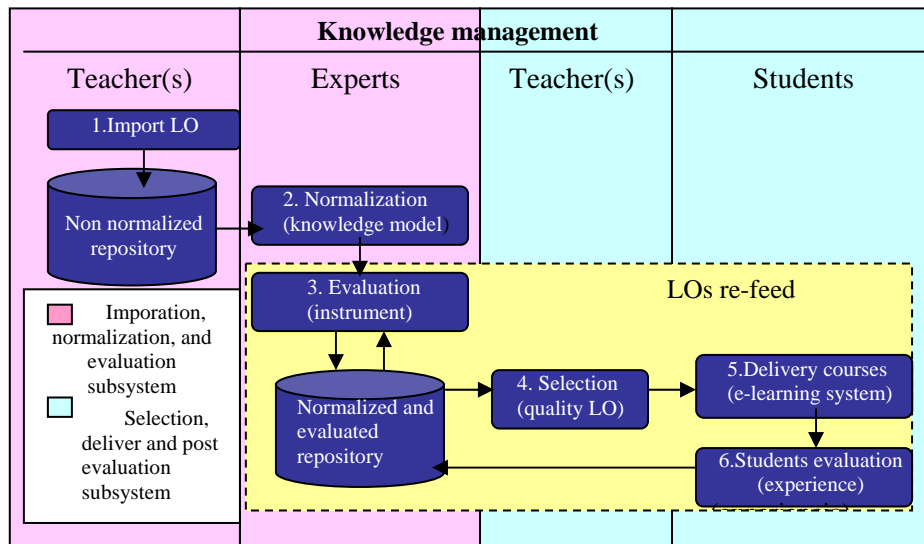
Knowledge management

Teacher(s)

Experts

Teacher(s)

Students

1.Import LO

Non normalized repository

2. Normalization (knowledge model)

3. Evaluation (instrument)

LOs re-feed

Imporation, normalization, and evaluation subsystem

Selection, deliver and post evaluation subsystem

Normalized and evaluated repository

4. Selection (quality LO)

5.Delivery courses (e-learning system)

6.Students evaluation (experience)

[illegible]